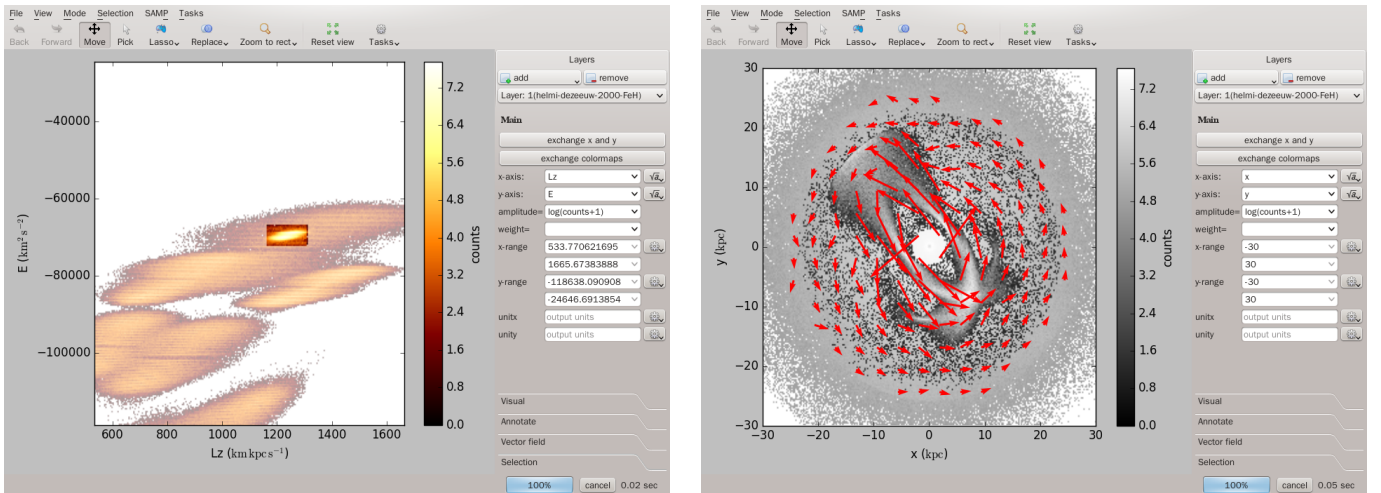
File View Mode Selection SAMP Tasks
Back Forward Move Pick Lasso Replace Zoom to rect Reset view Tasks

−40000
−60000
−80000
−100000
E (km$^2$ s$^{-2}$)
600 800 1000 1200 1400 1600
Lz (km kpc s$^{-1}$)
7.2
6.4
5.6
4.8
4.0
3.2
2.4
1.6
0.8
0.0
counts

Layers
add
remove
Layer: 1(helmi-dezeeuw-2000-FeH)
Main
exchange x and y
exchange colormaps
x-axis: Lz
y-axis: E
amplitude= log(counts+1)
weight=
x-range 533.770621695
1665.67383888
y-range -118638.090908
-24646.6913854
unitx output units
unity output units
Visual
Annotate
Vector field
Selection
100% cancel 0.02 sec

File View Mode Selection SAMP Tasks
Back Forward Move Pick Lasso Replace Zoom to rect Reset view Tasks

30
20
10
0
−10
−20
−30
y (kpc)
−30 −20 −10 0 10 20 30
x (kpc)
7.2
6.4
5.6
4.8
4.0
3.2
2.4
1.6
0.8
0.0
counts

Layers
add
remove
Layer: 1(helmi-dezeeuw-2000-FeH)
Main
exchange x and y
exchange colormaps
x-axis: x
y-axis: y
amplitude= log(counts+1)
weight=
x-range -30
30
y-range -30
30
unitx output units
unity output units
Visual
Annotate
Vector field
Selection
100% cancel 0.05 sec